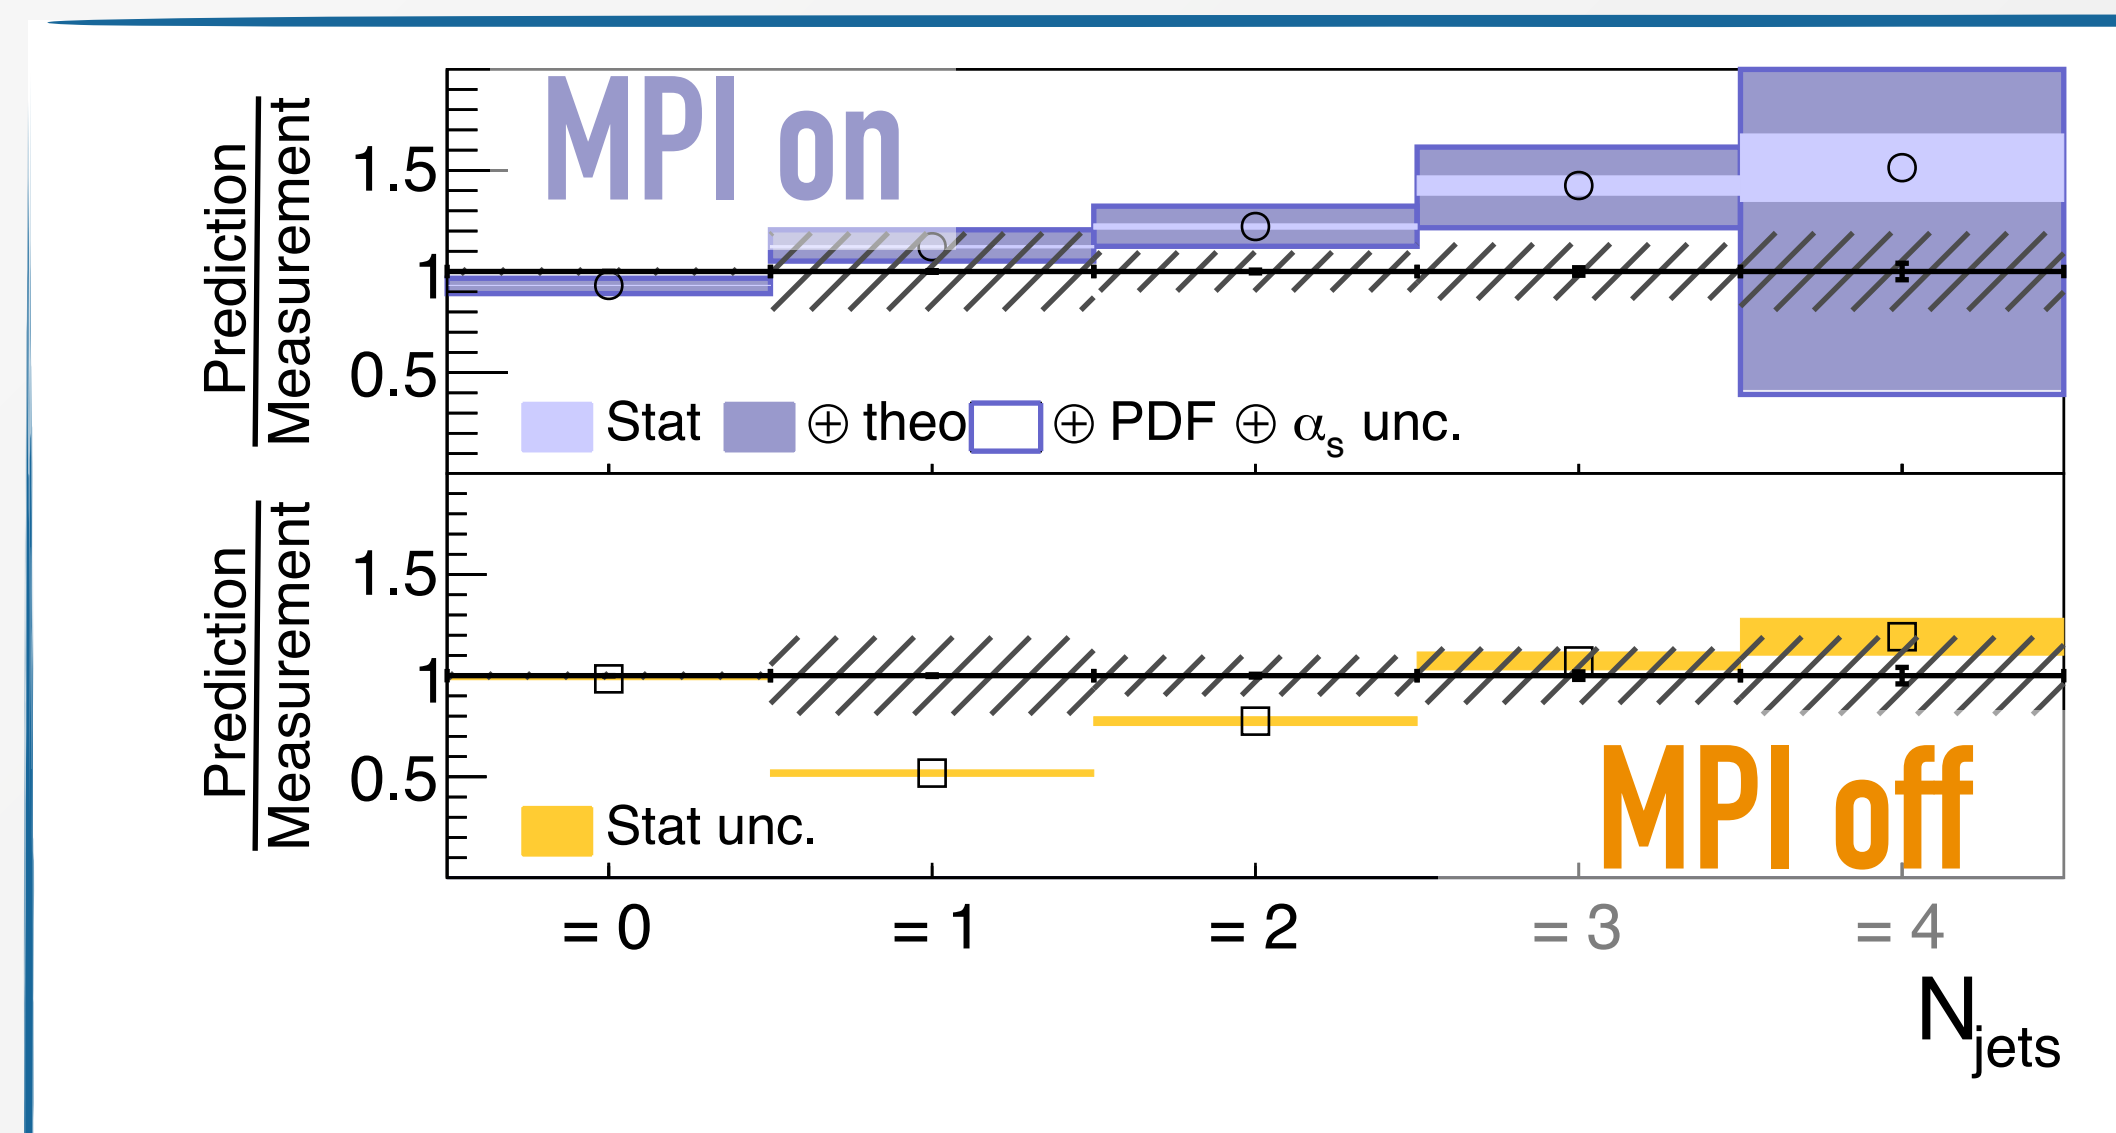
MPI on

$\frac{\text{Prediction}}{\text{Measurement}}$

1.5

1

0.5

Stat ⊕ theo ⊕ PDF ⊕ $\alpha_s$ unc.

$\frac{\text{Prediction}}{\text{Measurement}}$

1.5

1

0.5

Stat unc.

MPI off

= 0 = 1 = 2 = 3 = 4

$N_{jets}$